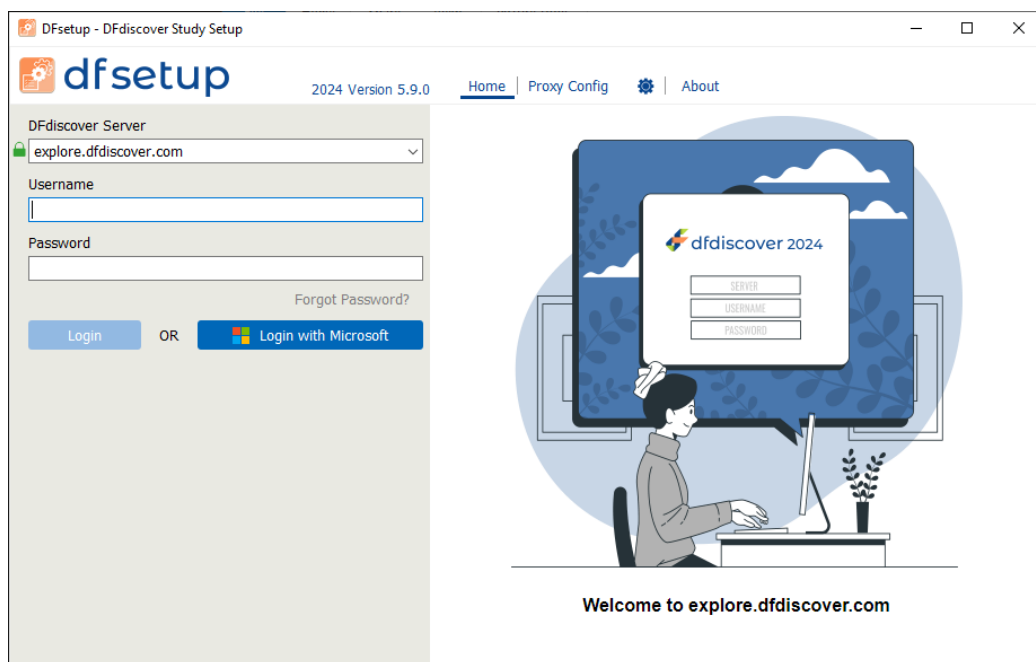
DFsetup - DFdiscover Study Setup

dfsetup

2024 Version 5.9.0

Home | Proxy Config | About

DFdiscover Server

explore.dfdiscover.com

Username

Password

Forgot Password?

Login OR Login with Microsoft

dfdiscover 2024

SERVER

USERNAME

PASSWORD

Welcome to explore.dfdiscover.com